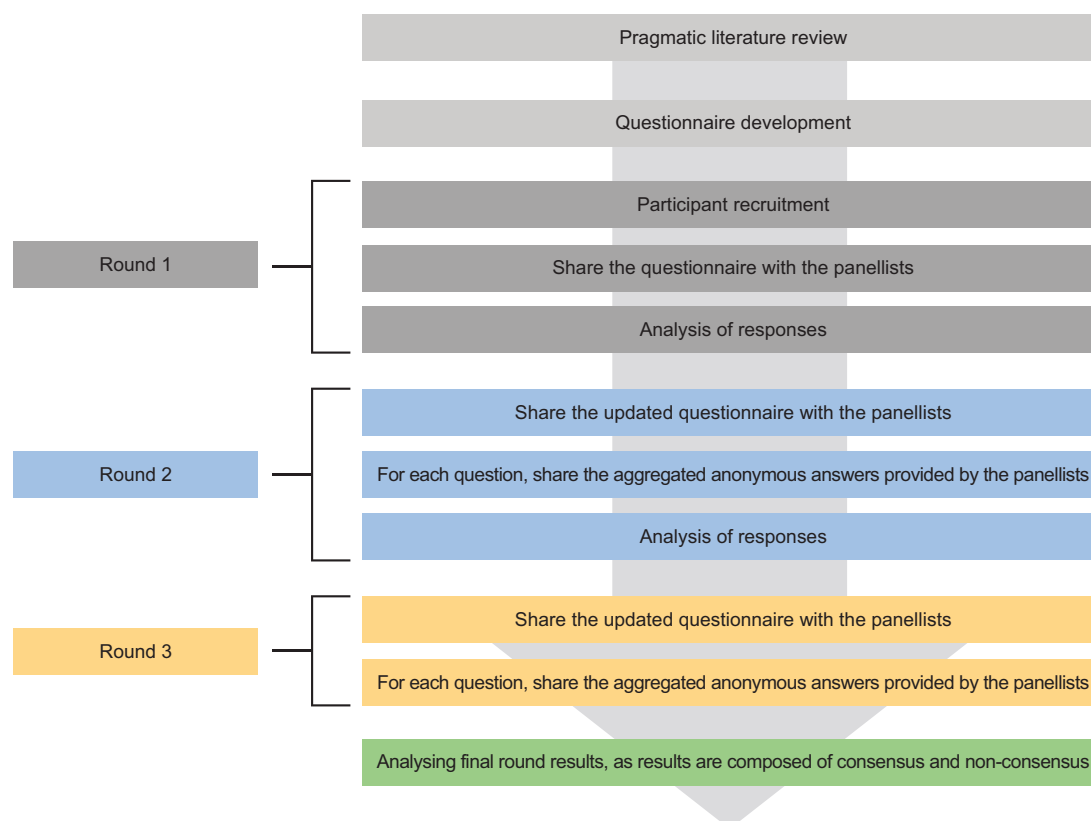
Pragmatic literature review

Questionnaire development

Round 1

Participant recruitment

Share the questionnaire with the panellists

Analysis of responses

Round 2

Share the updated questionnaire with the panellists

For each question, share the aggregated anonymous answers provided by the panellists

Analysis of responses

Round 3

Share the updated questionnaire with the panellists

For each question, share the aggregated anonymous answers provided by the panellists

Analysing final round results, as results are composed of consensus and non-consensus